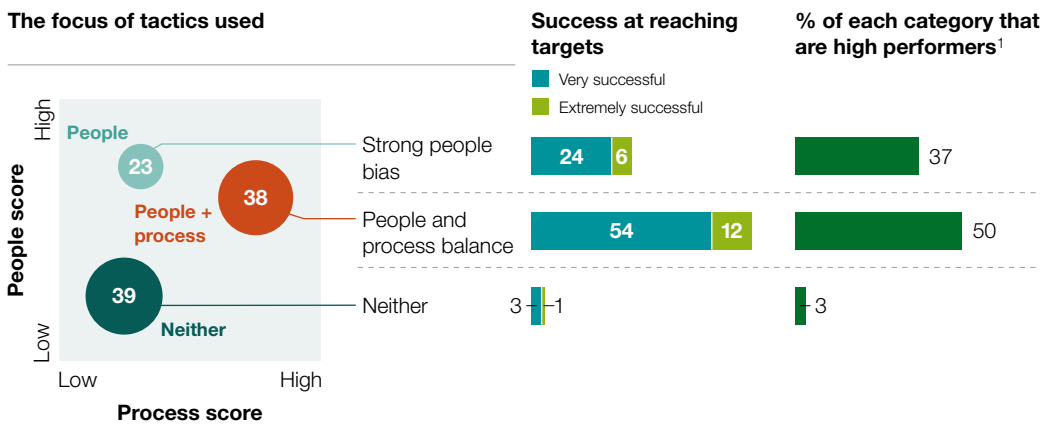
The focus of tactics used

Success at reaching targets

Very successful

Extremely successful

% of each category that are high performers$^1$

High

People score

Low

People

23

38

People + process

39

Neither

Low

High

Process score

Strong people bias

24

6

37

People and process balance

54

12

50

Neither

3

1

3